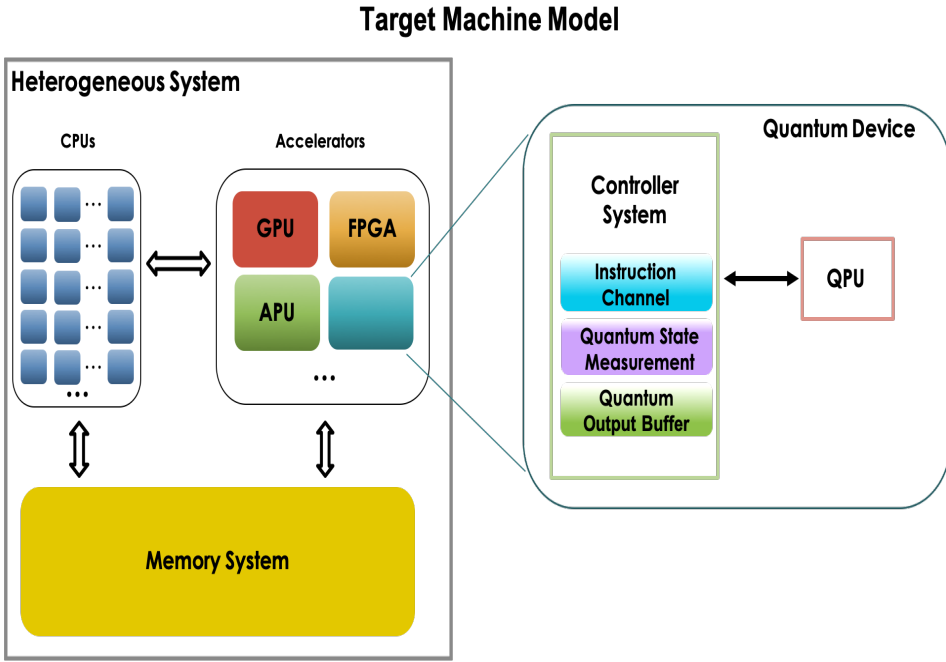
Target Machine Model

Heterogeneous System

CPUs

...
...
...
...
...
...

Accelerators

GPU

FPGA

APU

...

Memory System

Quantum Device

Controller System

Instruction Channel

Quantum State Measurement

Quantum Output Buffer

QPU